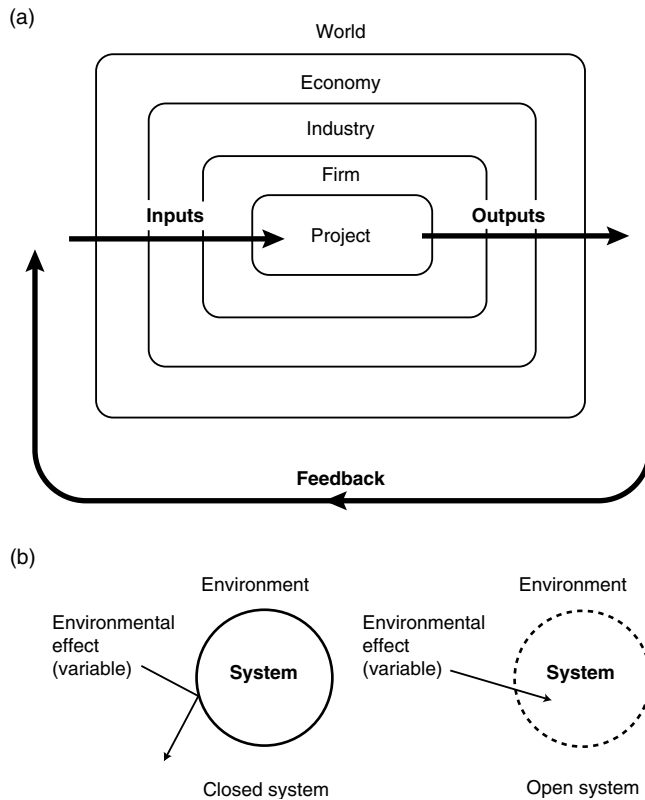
(a)

World

Economy

Industry

Firm

Inputs

Project

Outputs

Feedback

(b)

Environment

Environmental effect (variable)

System

Closed system

Environment

Environmental effect (variable)

System

Open system